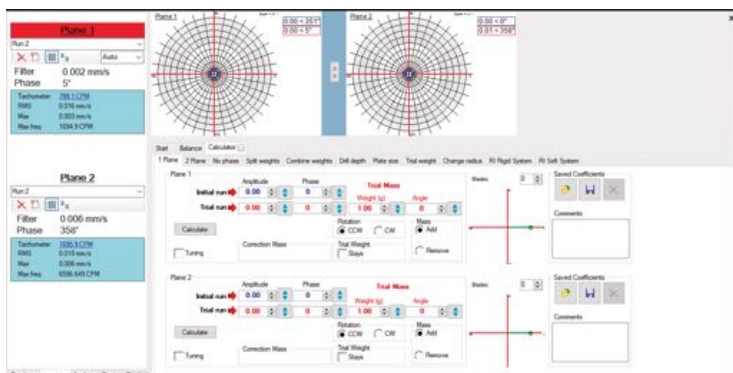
Plane 1
Run 2
Auto
Filter 0.002 mm/s
Phase 5°
Tachometer 789.1 CPM
RMS 0.016 mm/s
Max 0.003 mm/s
Max freq 1634.9 CPM

Plane 2
Run 2
Filter 0.006 mm/s
Phase 358°
Tachometer 1606.9 CPM
RMS 0.019 mm/s
Max 0.006 mm/s
Max freq 6598.649 CPM

Plane 1
0.00 < 351°
0.00 < 5°
Plane 2
0.00 < 0°
0.01 < 358°

Start Balance Calculator
1 Plane 2 Plane No phase Split weights Combine weights Drill depth Plate size Trial weight Change radius RI Rigid System RI Soft System

Plane 1
Amplitude Phase
Initial run 0.00 0
Trial run 0.00 0
Trial Mass
Weight (g) Angle
1.00 0
Calculate
Rotation CCW CW
Mass Add
Correction Mass
Trial Weight Stays
Remove
Tuning
Blades 0
Saved Coefficients
Comments

Plane 2
Amplitude Phase
Initial run 0.00 0
Trial run 0.00 0
Trial Mass
Weight (g) Angle
1.00 0
Calculate
Rotation CCW CW
Mass Add
Correction Mass
Trial Weight Stays
Remove
Tuning
Blades 0
Saved Coefficients
Comments